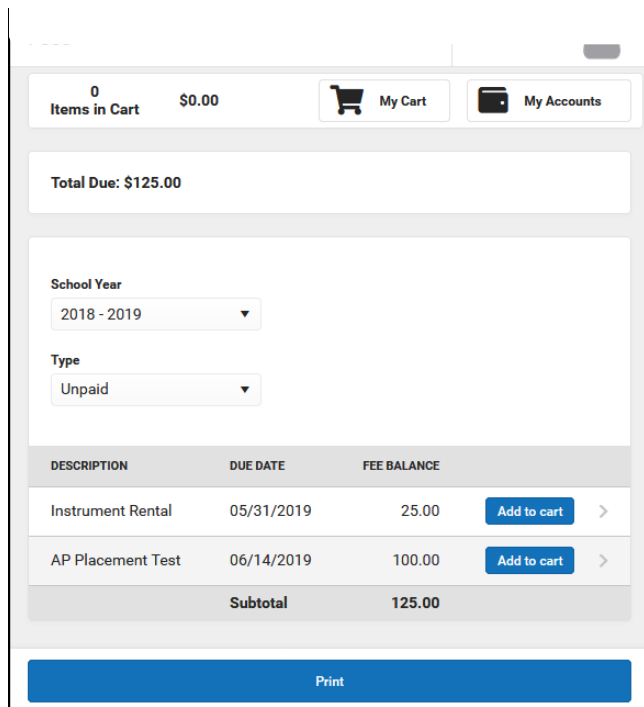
0
Items in Cart

$0.00

My Cart

My Accounts

Total Due: $125.00

School Year
2018 - 2019

Type
Unpaid

| DESCRIPTION | DUE DATE | FEE BALANCE | |
|---|---|---|---|
| Instrument Rental | 05/31/2019 | 25.00 | Add to cart |
| AP Placement Test | 06/14/2019 | 100.00 | Add to cart |
| | Subtotal | 125.00 | |

Print